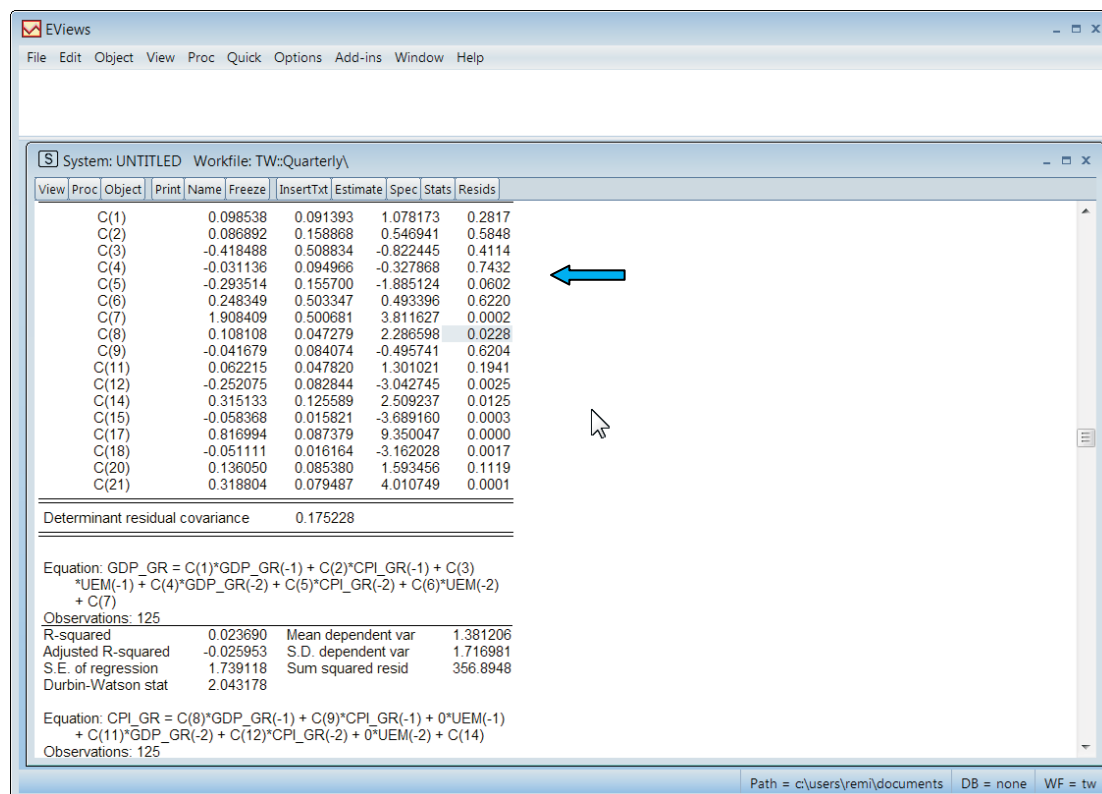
EViews

File Edit Object View Proc Quick Options Add-ins Window Help

S System: UNTITLED Workfile: TW::Quarterly\

View Proc Object Print Name Freeze InsertTxt Estimate Spec Stats Resids

| | | | | |
|---|---|---|---|---|
| C(1) | 0.098538 | 0.091393 | 1.078173 | 0.2817 |
| C(2) | 0.086892 | 0.158868 | 0.546941 | 0.5848 |
| C(3) | -0.418488 | 0.508834 | -0.822445 | 0.4114 |
| C(4) | -0.031136 | 0.094966 | -0.327868 | 0.7432 |
| C(5) | -0.293514 | 0.155700 | -1.885124 | 0.0602 |
| C(6) | 0.248349 | 0.503347 | 0.493396 | 0.6220 |
| C(7) | 1.908409 | 0.500681 | 3.811627 | 0.0002 |
| C(8) | 0.108108 | 0.047279 | 2.286598 | 0.0228 |
| C(9) | -0.041679 | 0.084074 | -0.495741 | 0.6204 |
| C(11) | 0.062215 | 0.047820 | 1.301021 | 0.1941 |
| C(12) | -0.252075 | 0.082844 | -3.042745 | 0.0025 |
| C(14) | 0.315133 | 0.125589 | 2.509237 | 0.0125 |
| C(15) | -0.058368 | 0.015821 | -3.689160 | 0.0003 |
| C(17) | 0.816994 | 0.087379 | 9.350047 | 0.0000 |
| C(18) | -0.051111 | 0.016164 | -3.162028 | 0.0017 |
| C(20) | 0.136050 | 0.085380 | 1.593456 | 0.1119 |
| C(21) | 0.318804 | 0.079487 | 4.010749 | 0.0001 |

Determinant residual covariance 0.175228

Equation: GDP_GR = C(1)*GDP_GR(-1) + C(2)*CPI_GR(-1) + C(3)*UEM(-1) + C(4)*GDP_GR(-2) + C(5)*CPI_GR(-2) + C(6)*UEM(-2) + C(7)
Observations: 125

| | | | |
|---|---|---|---|
| R-squared | 0.023690 | Mean dependent var | 1.381206 |
| Adjusted R-squared | -0.025953 | S.D. dependent var | 1.716981 |
| S.E. of regression | 1.739118 | Sum squared resid | 356.8948 |
| Durbin-Watson stat | 2.043178 | | |

Equation: CPI_GR = C(8)*GDP_GR(-1) + C(9)*CPI_GR(-1) + 0*UEM(-1) + C(11)*GDP_GR(-2) + C(12)*CPI_GR(-2) + 0*UEM(-2) + C(14)
Observations: 125

Path = c:\users\remi\documents DB = none WF = tw